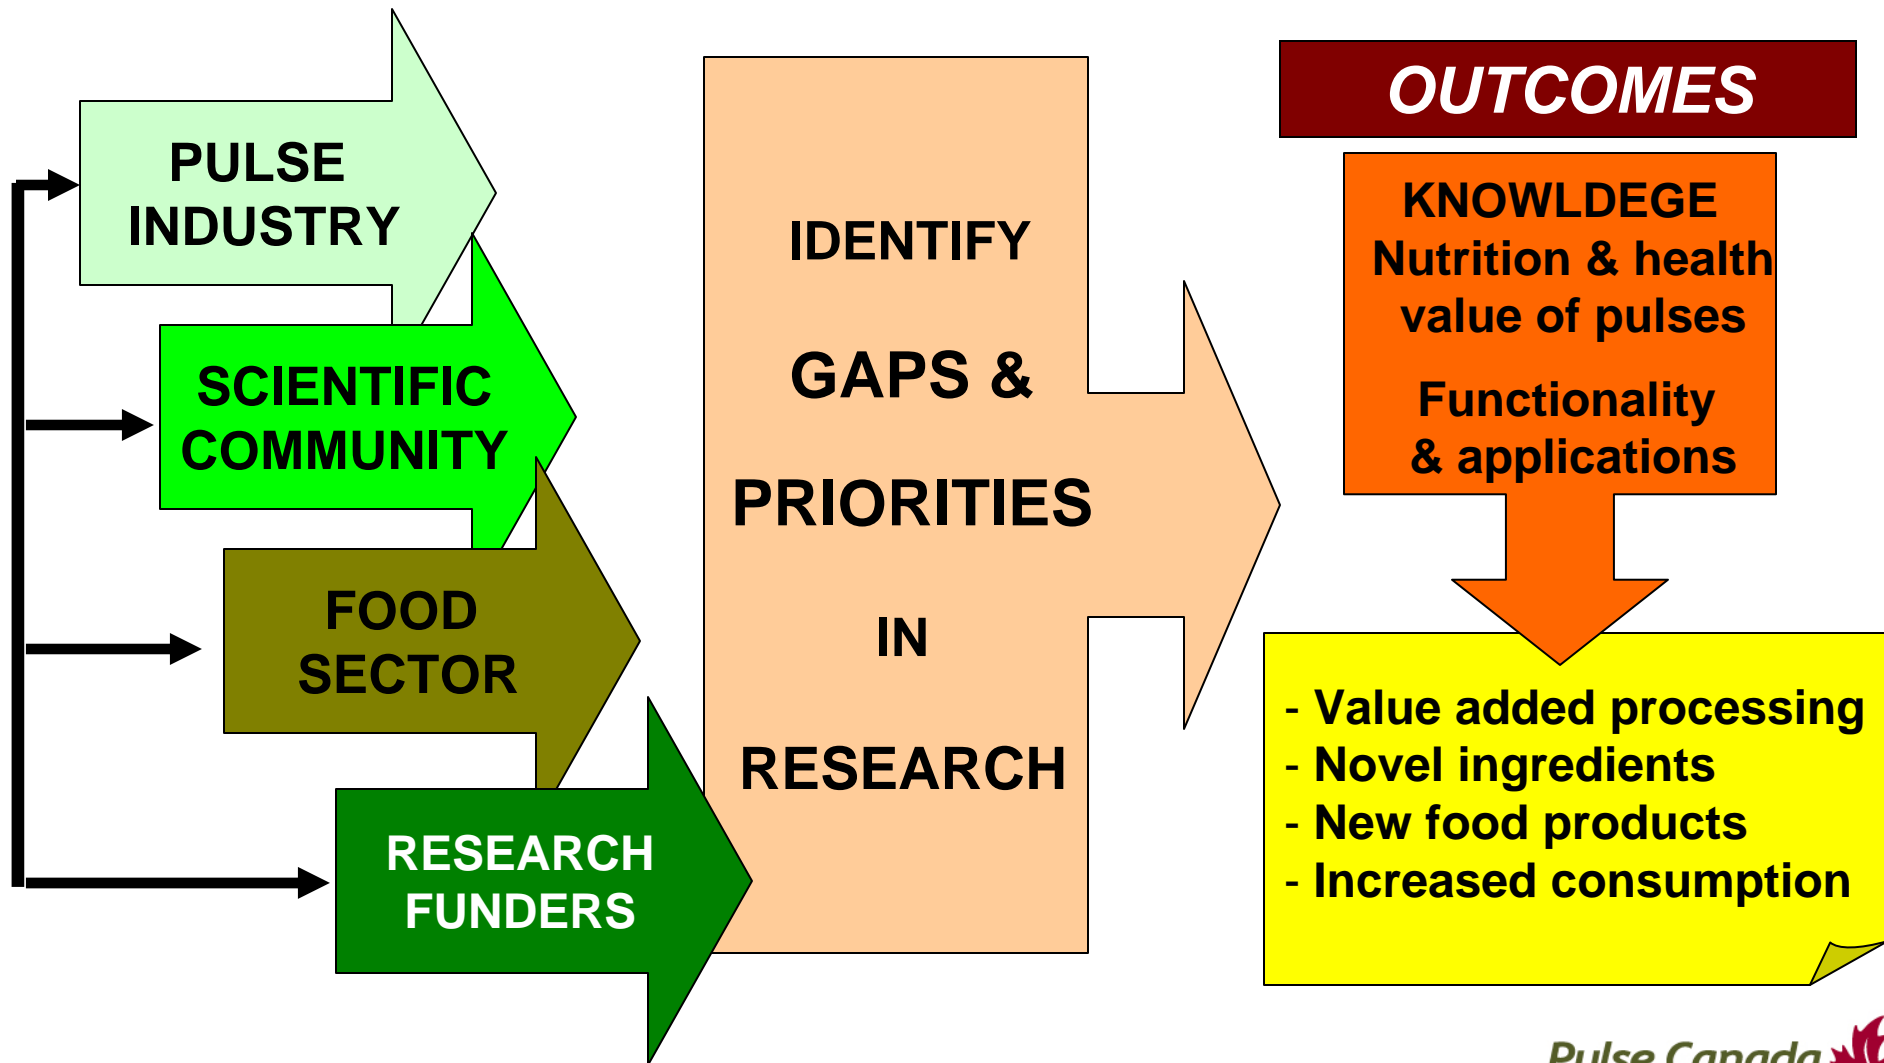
PULSE INDUSTRY

SCIENTIFIC COMMUNITY

FOOD SECTOR

RESEARCH FUNDERS

IDENTIFY

GAPS &

PRIORITIES

IN

RESEARCH

OUTCOMES

KNOWLDEGE
Nutrition & health value of pulses

Functionality & applications

- Value added processing
- Novel ingredients
- New food products
- Increased consumption

Pulse Canada